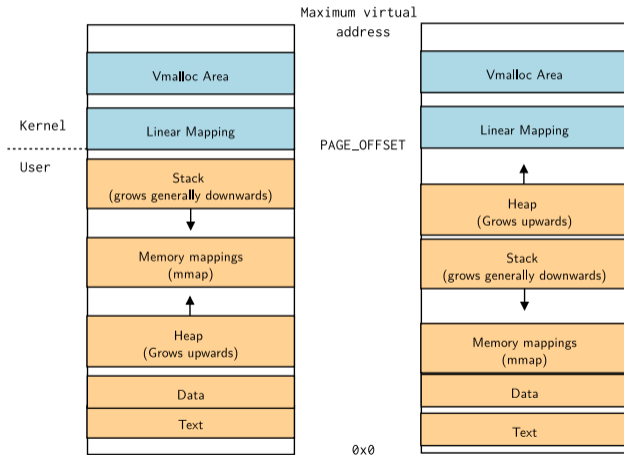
Maximum virtual address

Vmalloc Area

Kernel

Linear Mapping

User

Stack
(grows generally downwards)

Memory mappings
(mmap)

Heap
(Grows upwards)

Data

Text

PAGE_OFFSET

0x0

Vmalloc Area

Linear Mapping

Heap
(Grows upwards)

Stack
(grows generally downwards)

Memory mappings
(mmap)

Data

Text